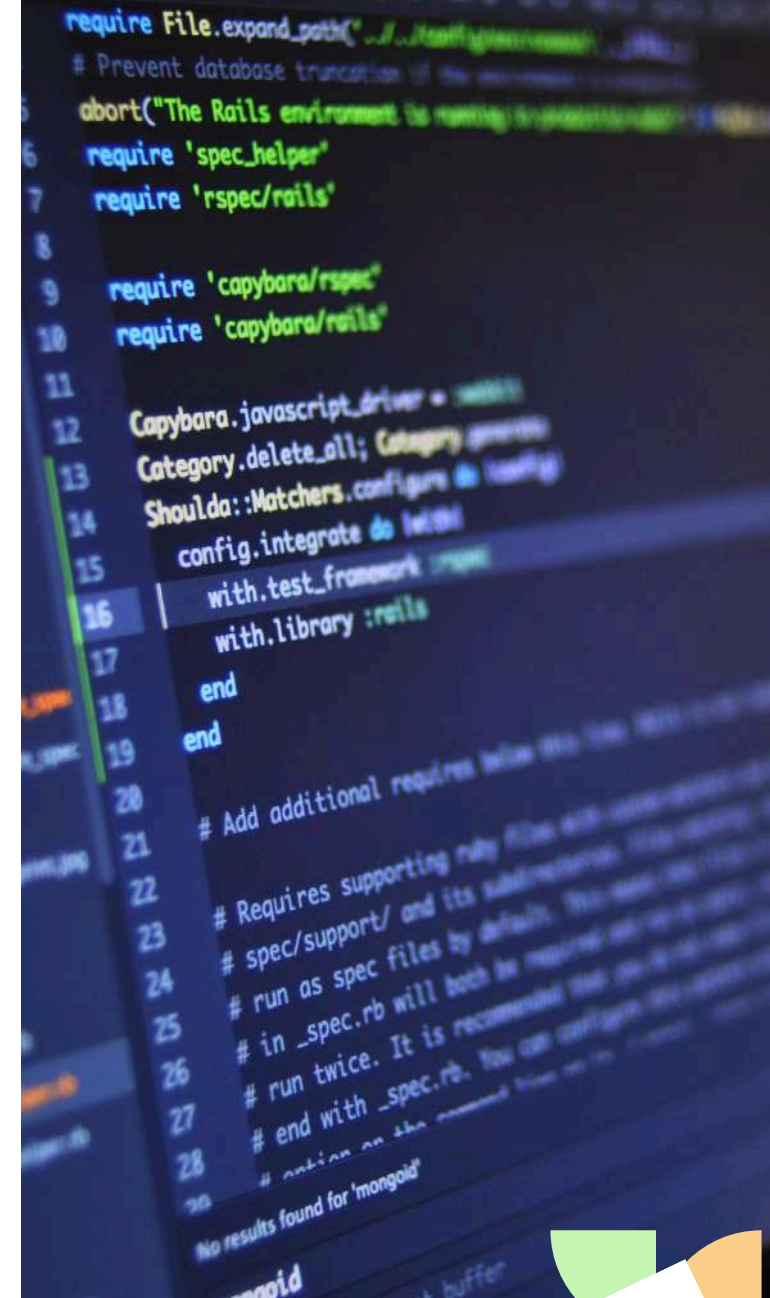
require File.expand_path('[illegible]
# Prevent database truncation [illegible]
5 abort("The Rails environment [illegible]
6 require 'spec_helper'
7 require 'rspec/rails'
8
9 require 'capybara/rspec'
10 require 'capybara/rails'
11
12 Capybara.javascript_driver = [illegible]
13 Category.delete_all; Category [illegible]
14 Shoulda::Matchers.configure do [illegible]
15 config.integrate do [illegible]
16 with.test_framework :rspec
17 with.library :rails
18 end
19 end
20
21 # Add additional requires below this line. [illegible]
22
23 # Requires supporting ruby files with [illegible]
24 # spec/support/ and its subdirectories. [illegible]
25 # run as spec files by default. This means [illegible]
26 # in _spec.rb will both be required and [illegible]
27 # run twice. It is recommended that you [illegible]
28 # end with _spec.rb. You can configure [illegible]
# option on the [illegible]
No results found for 'mongoid'
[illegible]ngoid
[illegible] buffer